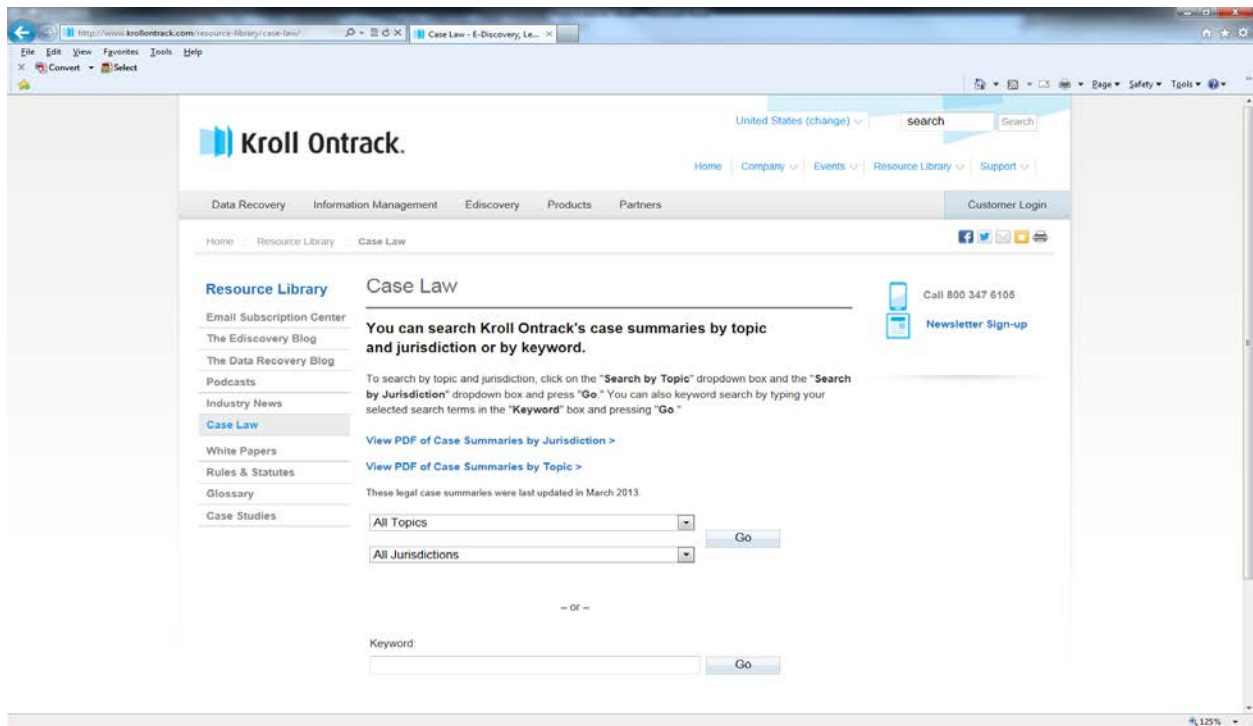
http://www.krollontrack.com/resource-library/case-law/

Case Law - E-Discovery, Le...

File Edit View Favorites Tools Help

Convert Select

Page Safety Tools

Kroll Ontrack.

United States (change)

search

Search

Home Company Events Resource Library Support

Data Recovery Information Management Ediscovery Products Partners

Customer Login

Home Resource Library Case Law

Resource Library

Email Subscription Center

The Ediscovery Blog

The Data Recovery Blog

Podcasts

Industry News

Case Law

White Papers

Rules & Statutes

Glossary

Case Studies

Case Law

You can search Kroll Ontrack's case summaries by topic and jurisdiction or by keyword.

To search by topic and jurisdiction, click on the "Search by Topic" dropdown box and the "Search by Jurisdiction" dropdown box and press "Go." You can also keyword search by typing your selected search terms in the "Keyword" box and pressing "Go."

View PDF of Case Summaries by Jurisdiction >

View PDF of Case Summaries by Topic >

These legal case summaries were last updated in March 2013.

All Topics

All Jurisdictions

Go

– or –

Keyword

Go

Call 800 347 6105

Newsletter Sign-up

125%